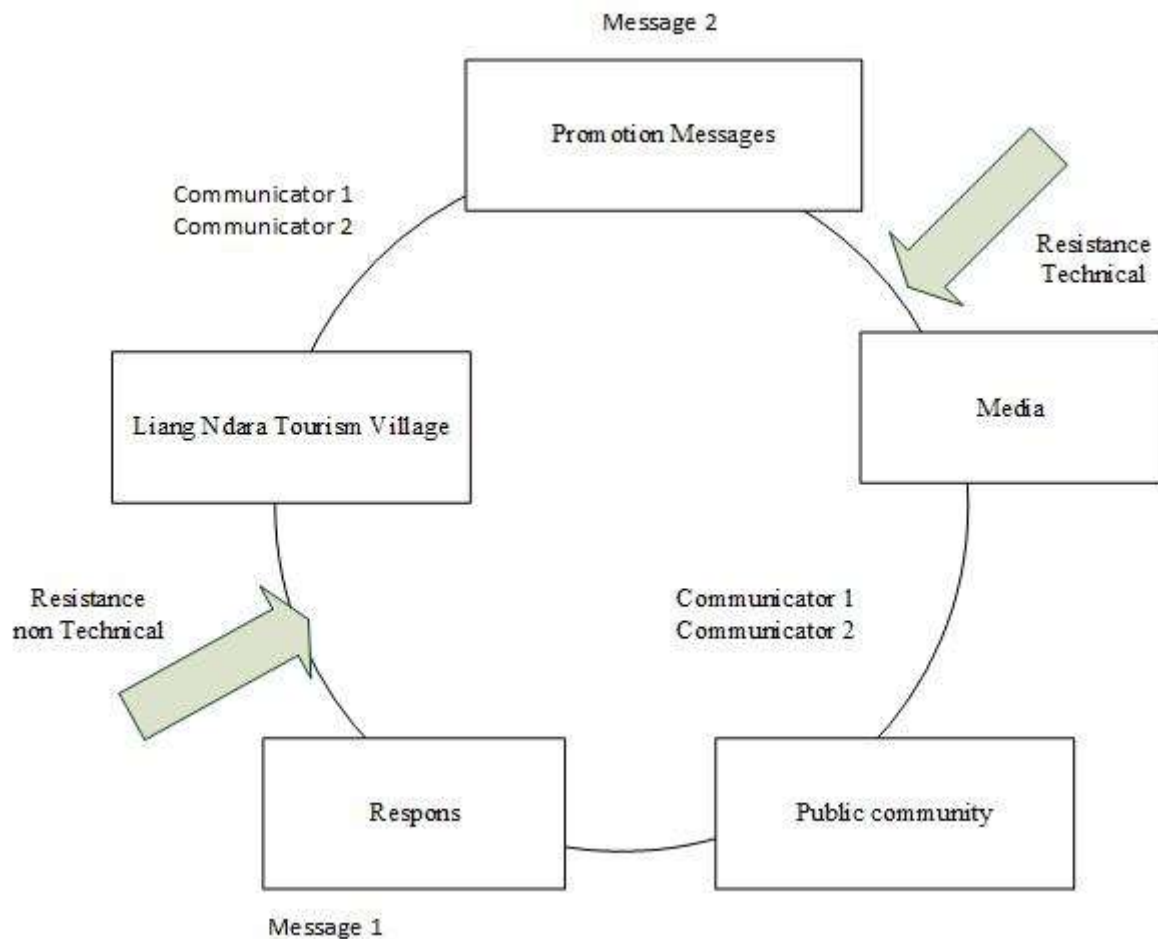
Message 2

Promotion Messages

Communicator 1
Communicator 2

Resistance
Technical

Media

Liang Ndara Tourism Village

Communicator 1
Communicator 2

Resistance
non Technical

Respons

Public community

Message 1